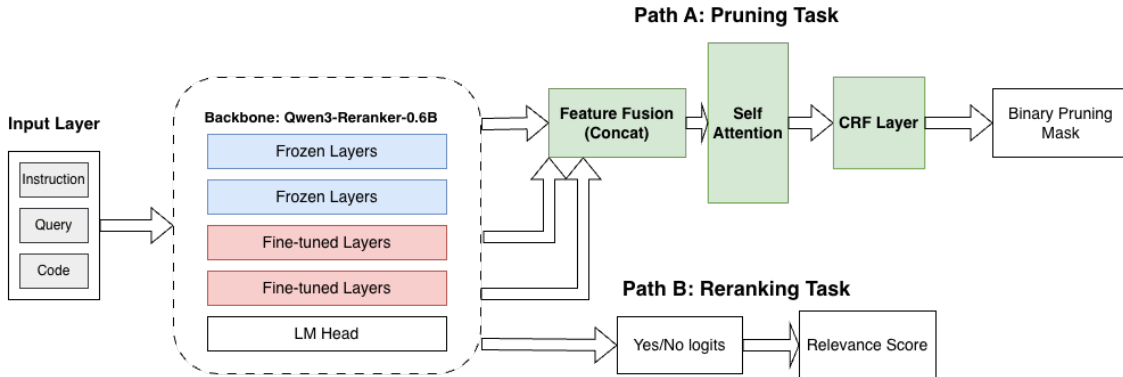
Path A: Pruning Task

Input Layer

Instruction

Query

Code

Backbone: Qwen3-Reranker-0.6B

Frozen Layers

Frozen Layers

Fine-tuned Layers

Fine-tuned Layers

LM Head

Feature Fusion (Concat)

Self Attention

CRF Layer

Binary Pruning Mask

Path B: Reranking Task

Yes/No logits

Relevance Score